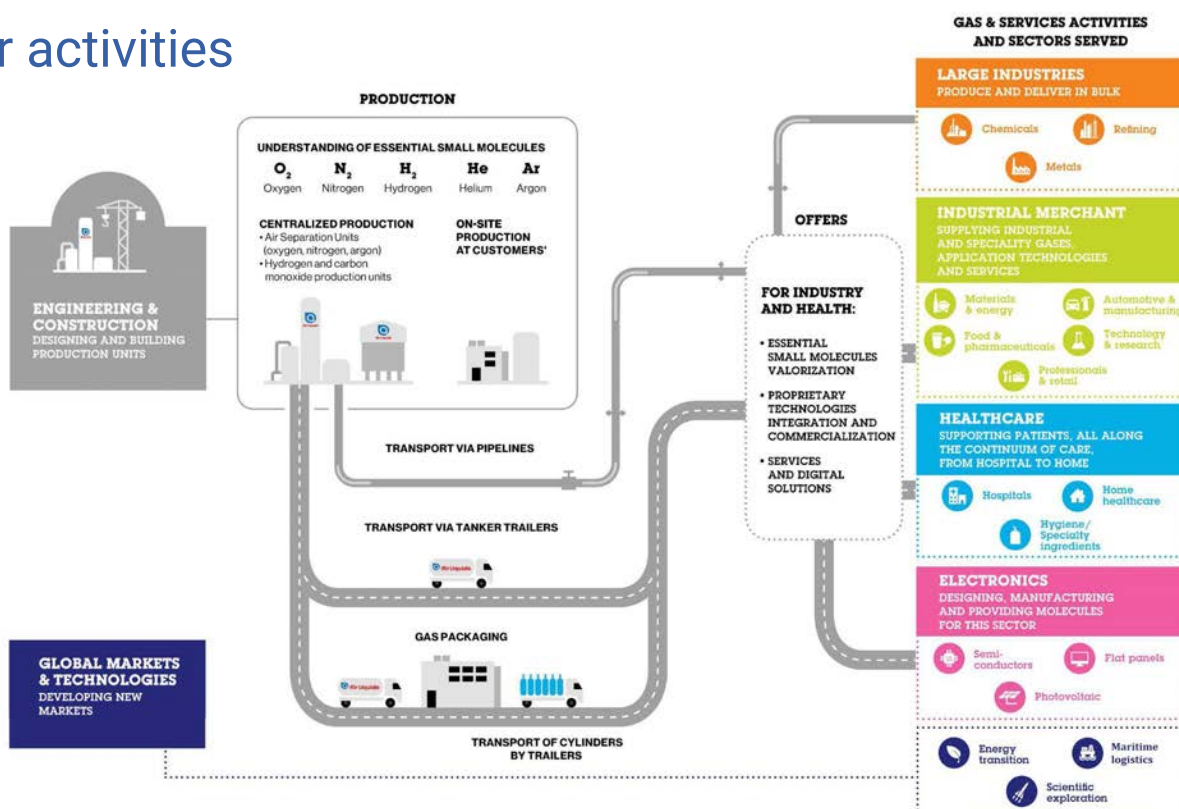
r activities

PRODUCTION

UNDERSTANDING OF ESSENTIAL SMALL MOLECULES

$O_2$ Oxygen $N_2$ Nitrogen $H_2$ Hydrogen He Helium Ar Argon

CENTRALIZED PRODUCTION
• Air Separation Units (oxygen, nitrogen, argon)
• Hydrogen and carbon monoxide production units

ON-SITE PRODUCTION AT CUSTOMERS'

ENGINEERING & CONSTRUCTION
DESIGNING AND BUILDING PRODUCTION UNITS

TRANSPORT VIA PIPELINES

TRANSPORT VIA TANKER TRAILERS

GAS PACKAGING

TRANSPORT OF CYLINDERS BY TRAILERS

GLOBAL MARKETS & TECHNOLOGIES
DEVELOPING NEW MARKETS

OFFERS

FOR INDUSTRY AND HEALTH:
• ESSENTIAL SMALL MOLECULES VALORIZATION
• PROPRIETARY TECHNOLOGIES INTEGRATION AND COMMERCIALIZATION
• SERVICES AND DIGITAL SOLUTIONS

GAS & SERVICES ACTIVITIES AND SECTORS SERVED

LARGE INDUSTRIES
PRODUCE AND DELIVER IN BULK
Chemicals Refining
Metals

INDUSTRIAL MERCHANT
SUPPLYING INDUSTRIAL AND SPECIALITY GASES, APPLICATION TECHNOLOGIES AND SERVICES
Materials & energy Automotive & manufacturing
Food & pharmaceuticals Technology & research
Professionals & retail

HEALTHCARE
SUPPORTING PATIENTS, ALL ALONG THE CONTINUUM OF CARE, FROM HOSPITAL TO HOME
Hospitals Home healthcare
Hygiene/ Specialty ingredients

ELECTRONICS
DESIGNING, MANUFACTURING AND PROVIDING MOLECULES FOR THIS SECTOR
Semi-conductors Flat panels
Photovoltaic

Energy transition Maritime logistics
Scientific exploration